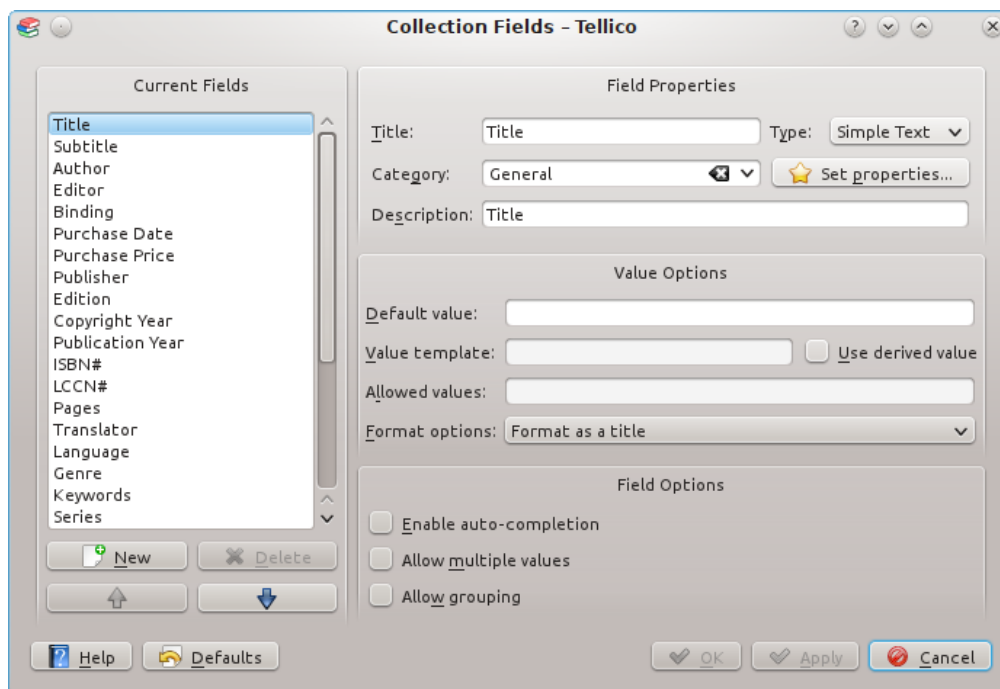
Collection Fields - Tellico

Current Fields

Title
Subtitle
Author
Editor
Binding
Purchase Date
Purchase Price
Publisher
Edition
Copyright Year
Publication Year
ISBN#
LCCN#
Pages
Translator
Language
Genre
Keywords
Series

New
Delete

Field Properties

Title: Title
Type: Simple Text
Category: General
Set properties...
Description: Title

Value Options

Default value:
Value template:
Use derived value
Allowed values:
Format options: Format as a title

Field Options

Enable auto-completion
Allow multiple values
Allow grouping

Help
Defaults
OK
Apply
Cancel